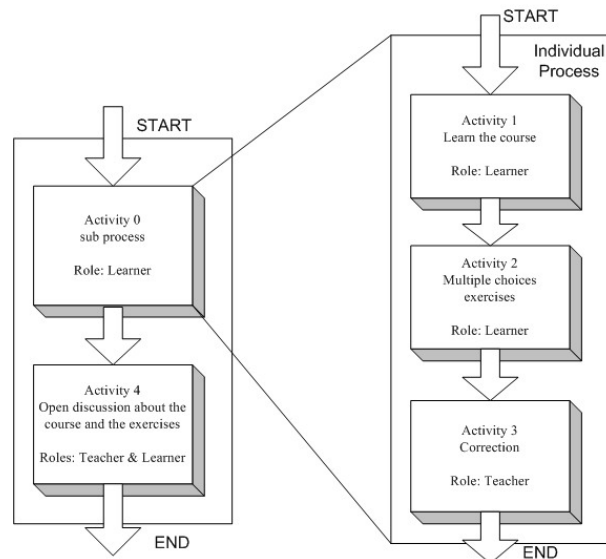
START

Activity 0
sub process

Role: Learner

Activity 4
Open discussion about the course and the exercises

Roles: Teacher & Learner

END

START

Individual Process

Activity 1
Learn the course

Role: Learner

Activity 2
Multiple choices exercises

Role: Learner

Activity 3
Correction

Role: Teacher

END